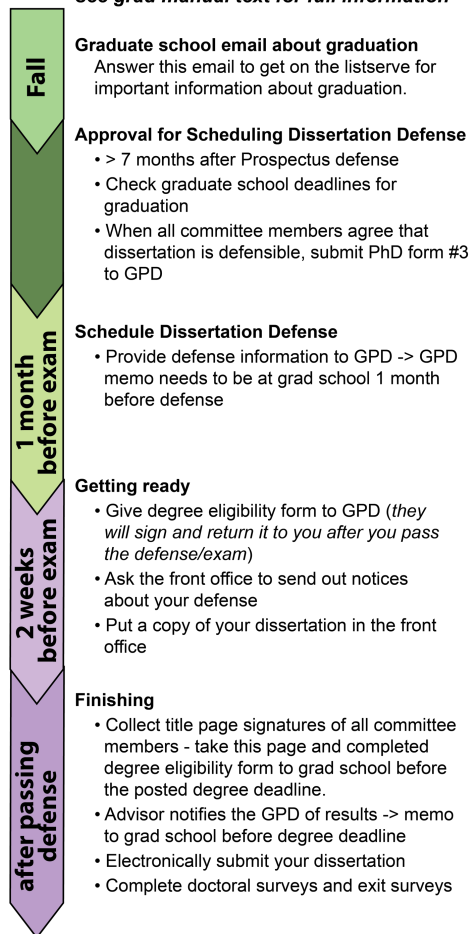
See grad manual text for full information

Fall

Graduate school email about graduation
Answer this email to get on the listserve for important information about graduation.

Approval for Scheduling Dissertation Defense
• > 7 months after Prospectus defense
• Check graduate school deadlines for graduation
• When all committee members agree that dissertation is defensible, submit PhD form #3 to GPD

1 month before exam

Schedule Dissertation Defense
• Provide defense information to GPD -> GPD memo needs to be at grad school 1 month before defense

2 weeks before exam

Getting ready
• Give degree eligibility form to GPD (they will sign and return it to you after you pass the defense/exam)
• Ask the front office to send out notices about your defense
• Put a copy of your dissertation in the front office

after passing defense

Finishing
• Collect title page signatures of all committee members - take this page and completed degree eligibility form to grad school before the posted degree deadline.
• Advisor notifies the GPD of results -> memo to grad school before degree deadline
• Electronically submit your dissertation
• Complete doctoral surveys and exit surveys